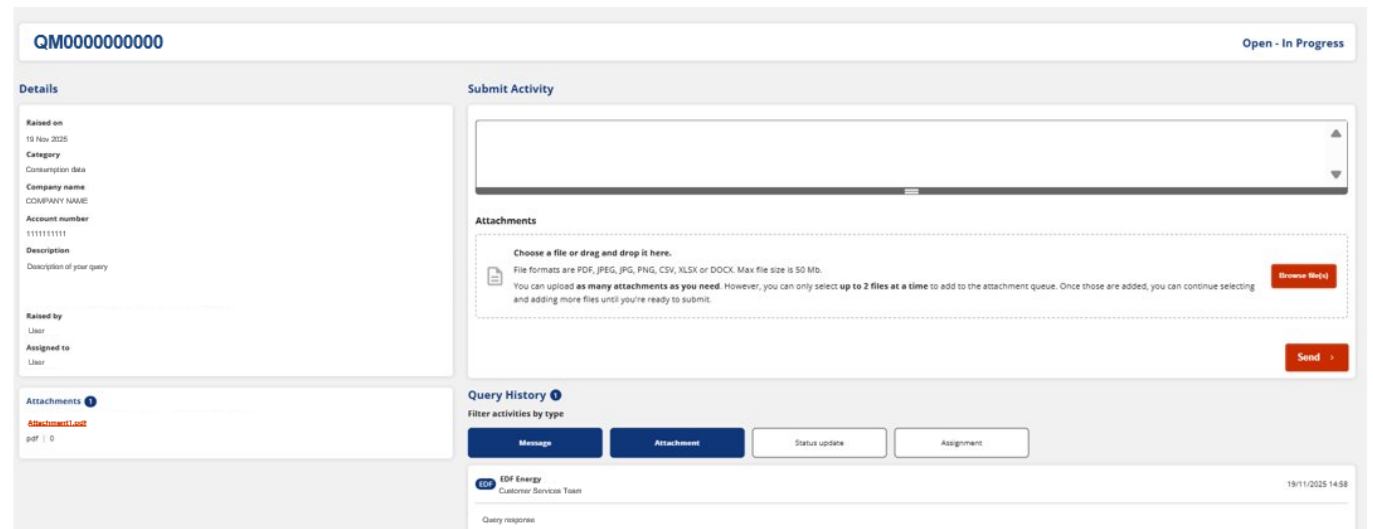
QM0000000000

Open - In Progress

Details

Raised on
19 Nov 2025
Category
Consumption data
Company name
COMPANY NAME
Account number
1111111111
Description
Description of your query

Raised by
User
Assigned to
User

Attachments 1

Attachment1.pdf
pdf | 0

Submit Activity

Attachments

Choose a file or drag and drop it here.

File formats are PDF, JPEG, JPG, PNG, CSV, XLSX or DOCX. Max file size is 50 Mb.

You can upload **as many attachments as you need**. However, you can only select **up to 2 files at a time** to add to the attachment queue. Once those are added, you can continue selecting and adding more files until you're ready to submit.

Browse file(s)

Send ›

Query History 1

Filter activities by type

Message

Attachment

Status update

Assignment

EDF

EDF Energy
Customer Services Team

19/11/2025 14:58

Query response